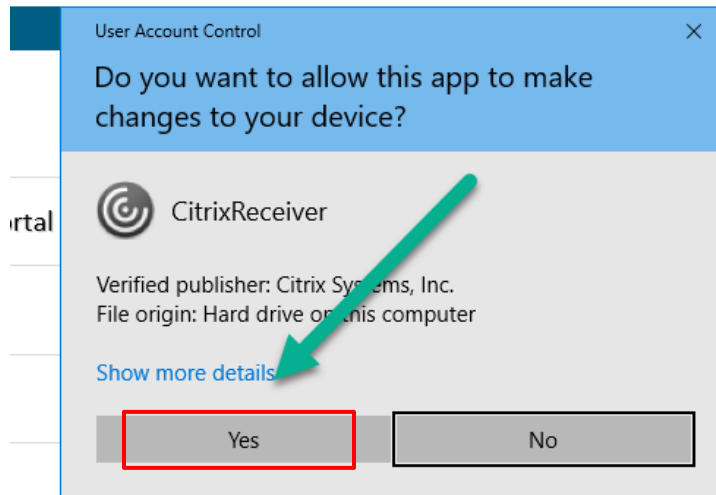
User Account Control

×

Do you want to allow this app to make changes to your device?

ortal

CitrixReceiver

Verified publisher: Citrix Sy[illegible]ems, Inc.
File origin: Hard drive o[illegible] this computer

Show more details

Yes

No